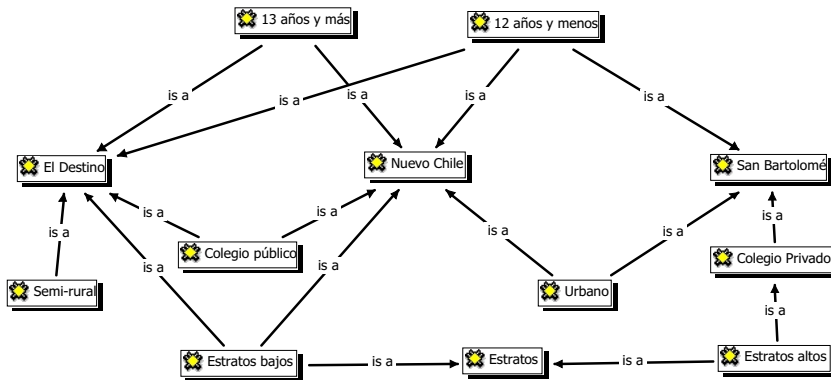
13 años y más

12 años y menos

is a

is a

is a

is a

is a

El Destino

Nuevo Chile

San Bartolomé

is a

is a

is a

is a

is a

Colegio público

is a

is a

Semi-rural

is a

is a

Urbano

Colegio Privado

is a

Estratos bajos

is a

Estratos

is a

Estratos altos